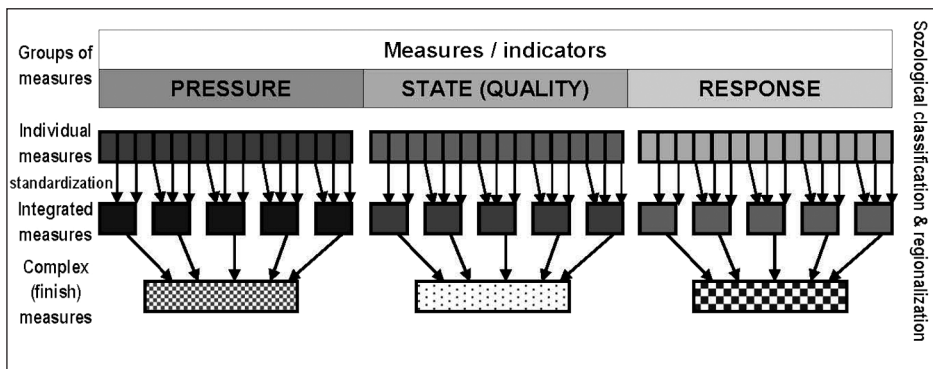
Groups of measures

Measures / indicators

PRESSURE

STATE (QUALITY)

RESPONSE

Individual measures

standardization

Integrated measures

Complex (finish) measures

Sozological classification & regionalization